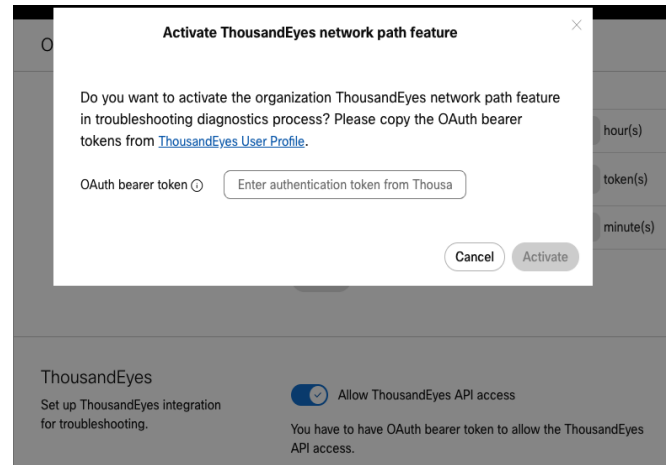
O

Activate ThousandEyes network path feature

×

Do you want to activate the organization ThousandEyes network path feature in troubleshooting diagnostics process? Please copy the OAuth bearer tokens from ThousandEyes User Profile.

OAuth bearer token ⓘ Enter authentication token from Thousa

Cancel Activate

hour(s)

token(s)

minute(s)

ThousandEyes

Set up ThousandEyes integration for troubleshooting.

Allow ThousandEyes API access

You have to have OAuth bearer token to allow the ThousandEyes API access.